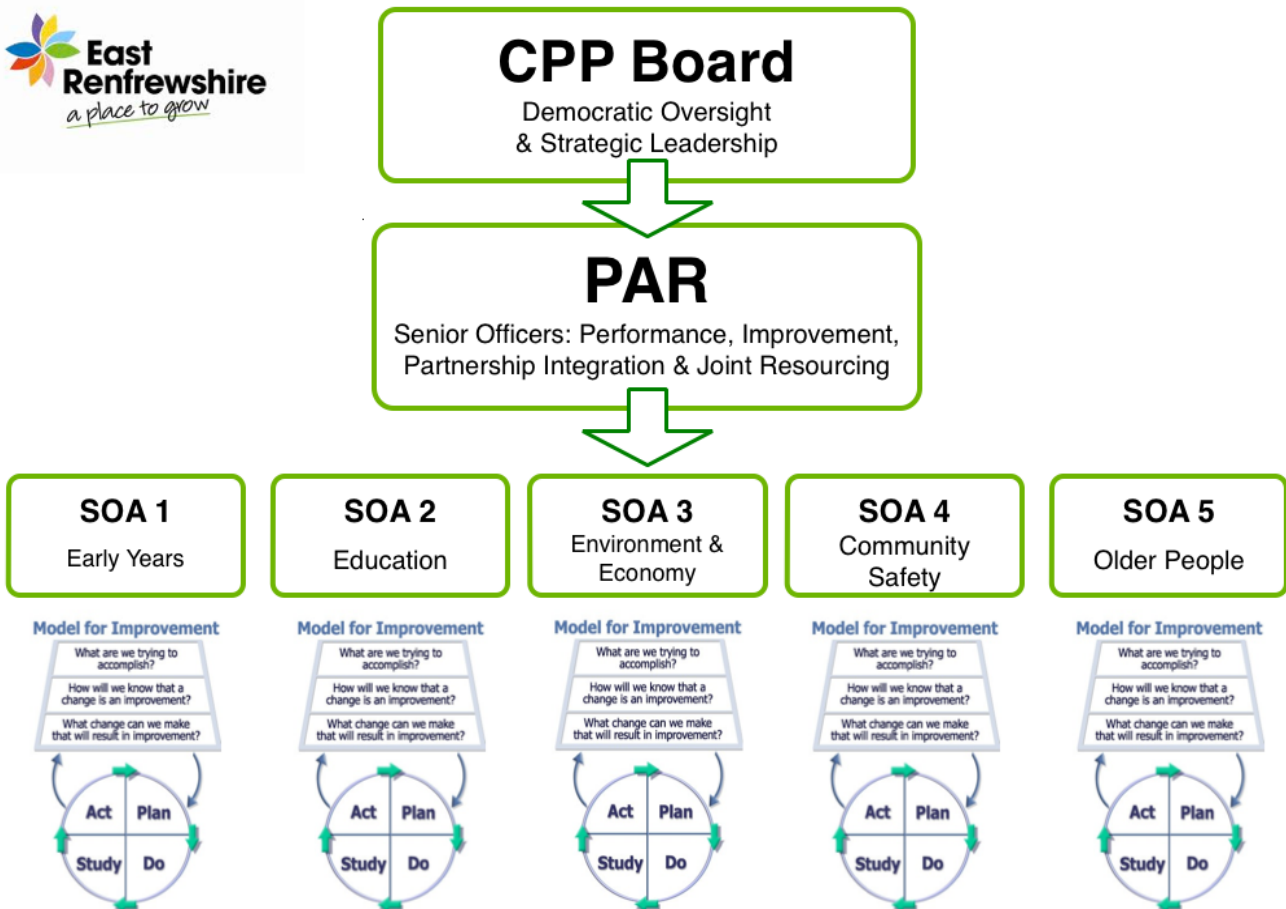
East Renfrewshire
a place to grow

CPP Board
Democratic Oversight & Strategic Leadership

PAR
Senior Officers: Performance, Improvement, Partnership Integration & Joint Resourcing

SOA 1
Early Years

SOA 2
Education

SOA 3
Environment & Economy

SOA 4
Community Safety

SOA 5
Older People

Model for Improvement
What are we trying to accomplish?
How will we know that a change is an improvement?
What change can we make that will result in improvement?
Act Plan
Study Do

Model for Improvement
What are we trying to accomplish?
How will we know that a change is an improvement?
What change can we make that will result in improvement?
Act Plan
Study Do

Model for Improvement
What are we trying to accomplish?
How will we know that a change is an improvement?
What change can we make that will result in improvement?
Act Plan
Study Do

Model for Improvement
What are we trying to accomplish?
How will we know that a change is an improvement?
What change can we make that will result in improvement?
Act Plan
Study Do

Model for Improvement
What are we trying to accomplish?
How will we know that a change is an improvement?
What change can we make that will result in improvement?
Act Plan
Study Do